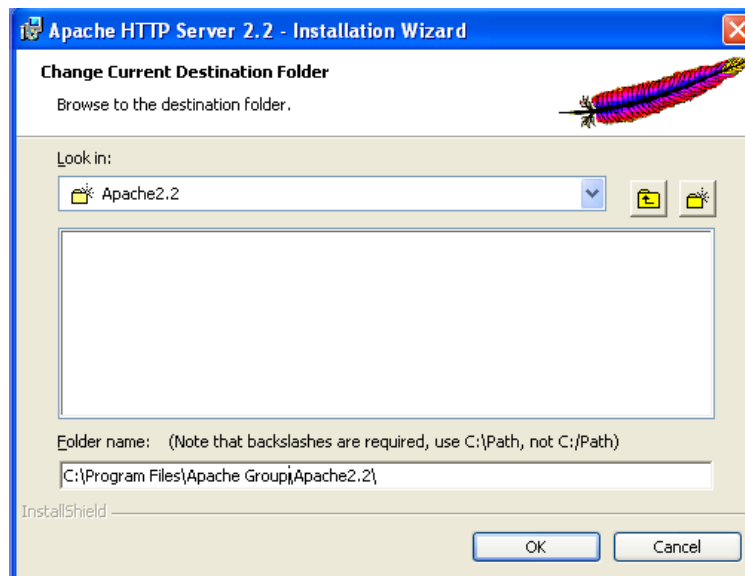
Apache HTTP Server 2.2 - Installation Wizard

Change Current Destination Folder

Browse to the destination folder.

Look in:

Apache2.2

Folder name: (Note that backslashes are required, use C:\Path, not C:/Path)

C:\Program Files\Apache Group\Apache2.2\

InstallShield

OK

Cancel